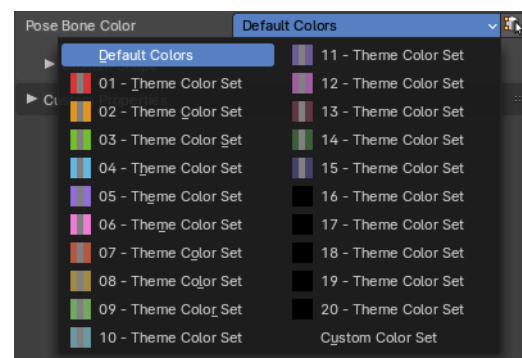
Pose Bone Color

Default Colors

Default Colors
01 - Theme Color Set
02 - Theme Color Set
03 - Theme Color Set
04 - Theme Color Set
05 - Theme Color Set
06 - Theme Color Set
07 - Theme Color Set
08 - Theme Color Set
09 - Theme Color Set
10 - Theme Color Set

11 - Theme Color Set
12 - Theme Color Set
13 - Theme Color Set
14 - Theme Color Set
15 - Theme Color Set
16 - Theme Color Set
17 - Theme Color Set
18 - Theme Color Set
19 - Theme Color Set
20 - Theme Color Set
Custom Color Set